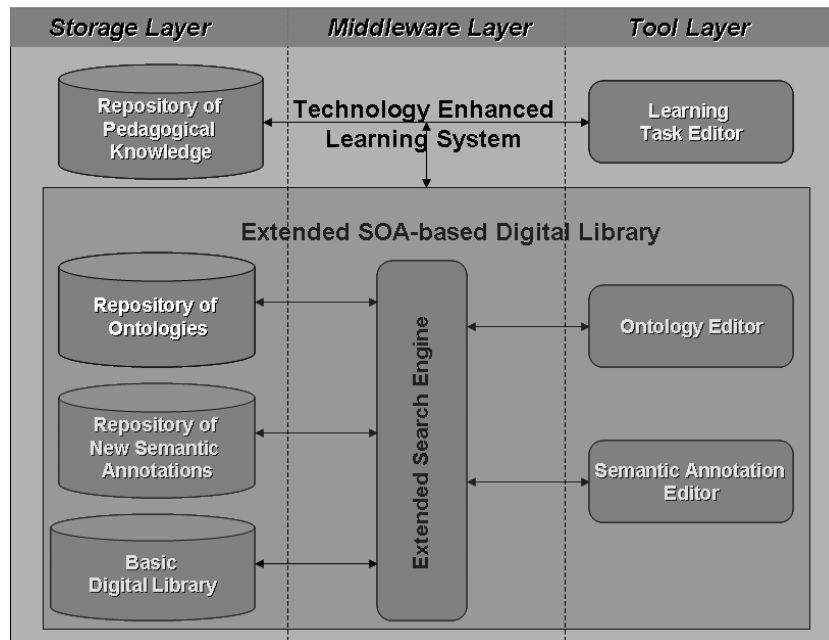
Storage Layer

Middleware Layer

Tool Layer

Repository of Pedagogical Knowledge

Technology Enhanced Learning System

Learning Task Editor

Extended SOA-based Digital Library

Repository of Ontologies

Extended Search Engine

Ontology Editor

Repository of New Semantic Annotations

Semantic Annotation Editor

Basic Digital Library